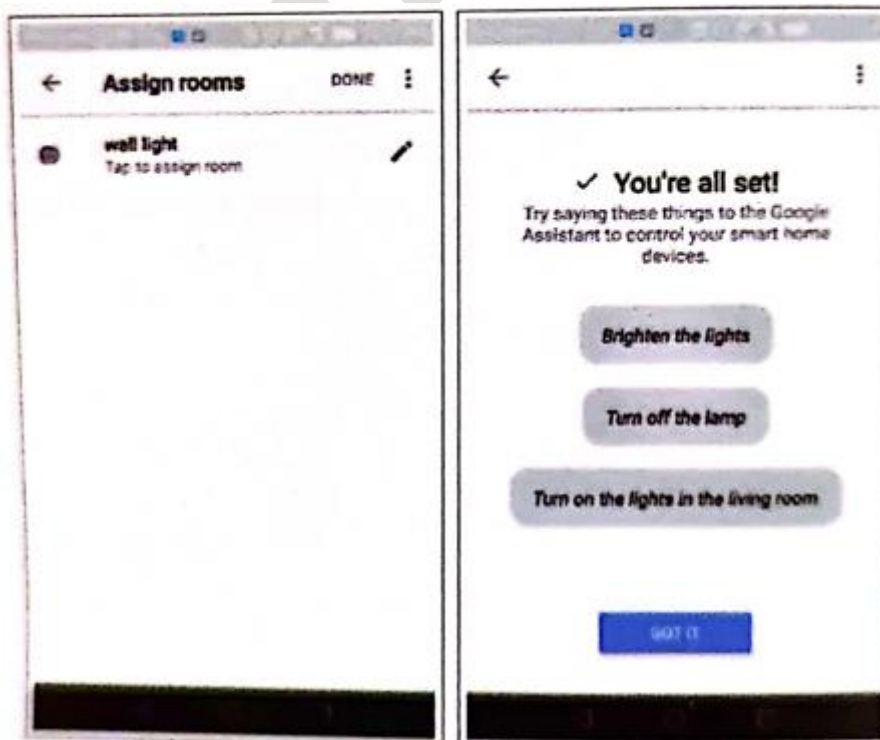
Assign rooms DONE

wall light
Tap to assign room

✓ You're all set!

Try saying these things to the Google Assistant to control your smart home devices.

Brighten the lights

Turn off the lamp

Turn on the lights in the living room

GOT IT